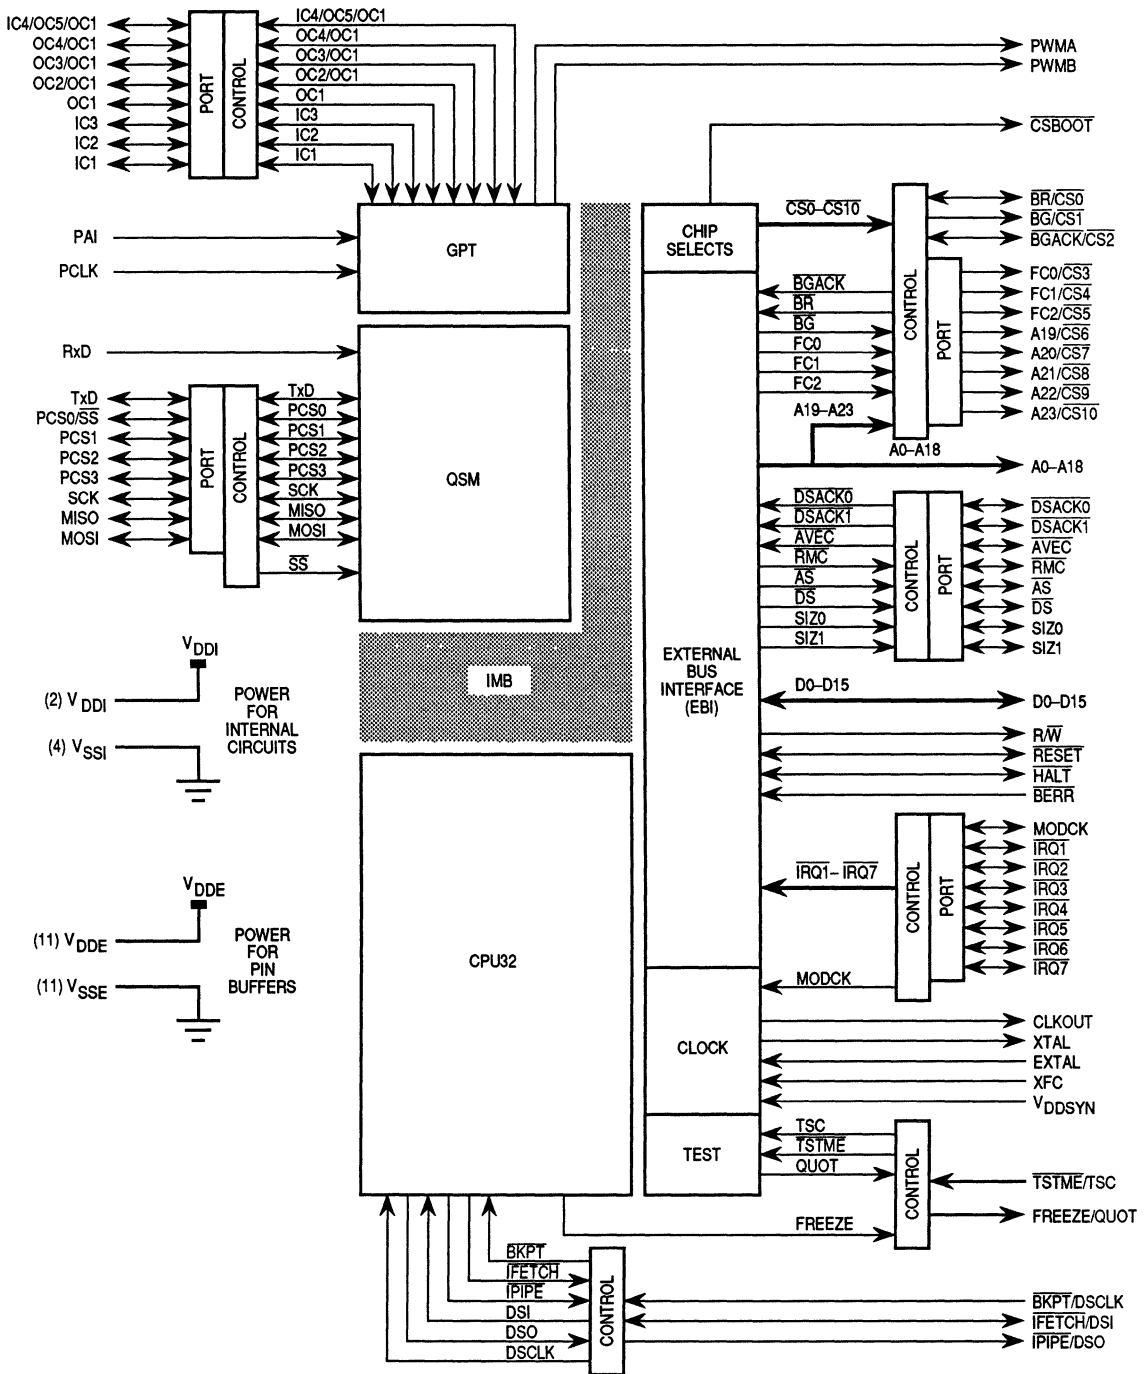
IC4/OC5/OC1
OC4/OC1
OC3/OC1
OC2/OC1
OC1
IC3
IC2
IC1

PORT
CONTROL

IC4/OC5/OC1
OC4/OC1
OC3/OC1
OC2/OC1
OC1
IC3
IC2
IC1

PWMA
PWMB
$\overline{CSBOOT}$

PAI
PCLK
GPT

CHIP SELECTS
$\overline{CS0}$–$\overline{CS10}$

$\overline{BR}$/$\overline{CS0}$
$\overline{BG}$/$\overline{CS1}$
$\overline{BGACK}$/$\overline{CS2}$

$\overline{BGACK}$
$\overline{BR}$
$\overline{BG}$
FC0
FC1
FC2
A19–A23

CONTROL
PORT

FC0/$\overline{CS3}$
FC1/$\overline{CS4}$
FC2/$\overline{CS5}$
A19/$\overline{CS6}$
A20/$\overline{CS7}$
A21/$\overline{CS8}$
A22/$\overline{CS9}$
A23/$\overline{CS10}$

A0–A18
A0–A18

RxD

TxD
PCS0/$\overline{SS}$
PCS1
PCS2
PCS3
SCK
MISO
MOSI

PORT
CONTROL

TxD
PCS0
PCS1
PCS2
PCS3
SCK
MISO
MOSI
$\overline{SS}$

QSM

$\overline{DSACK0}$
$\overline{DSACK1}$
$\overline{AVEC}$
$\overline{RMC}$
$\overline{AS}$
$\overline{DS}$
SIZ0
SIZ1

CONTROL
PORT

$\overline{DSACK0}$
$\overline{DSACK1}$
$\overline{AVEC}$
$\overline{RMC}$
$\overline{AS}$
$\overline{DS}$
SIZ0
SIZ1

$V_{DDI}$
(2) $V_{DDI}$
(4) $V_{SSI}$
POWER FOR INTERNAL CIRCUITS

IMB

EXTERNAL BUS INTERFACE (EBI)

D0–D15
D0–D15

R/$\overline{W}$
$\overline{RESET}$
$\overline{HALT}$
$\overline{BERR}$

MODCK
$\overline{IRQ1}$
$\overline{IRQ2}$
$\overline{IRQ3}$
$\overline{IRQ4}$
$\overline{IRQ5}$
$\overline{IRQ6}$
$\overline{IRQ7}$

CONTROL
PORT

$\overline{IRQ1}$– $\overline{IRQ7}$

$V_{DDE}$
(11) $V_{DDE}$
(11) $V_{SSE}$
POWER FOR PIN BUFFERS

CPU32

MODCK

CLOCK
CLKOUT
XTAL
EXTAL
XFC
$V_{DDSYN}$

TEST
TSC
$\overline{TSTME}$
QUOT
CONTROL
$\overline{TSTME}$/TSC
FREEZE
FREEZE/QUOT

$\overline{BKPT}$
$\overline{IFETCH}$
$\overline{IPIPE}$
DSI
DSO
DSCLK

CONTROL

$\overline{BKPT}$/DSCLK
$\overline{IFETCH}$/DSI
$\overline{IPIPE}$/DSO